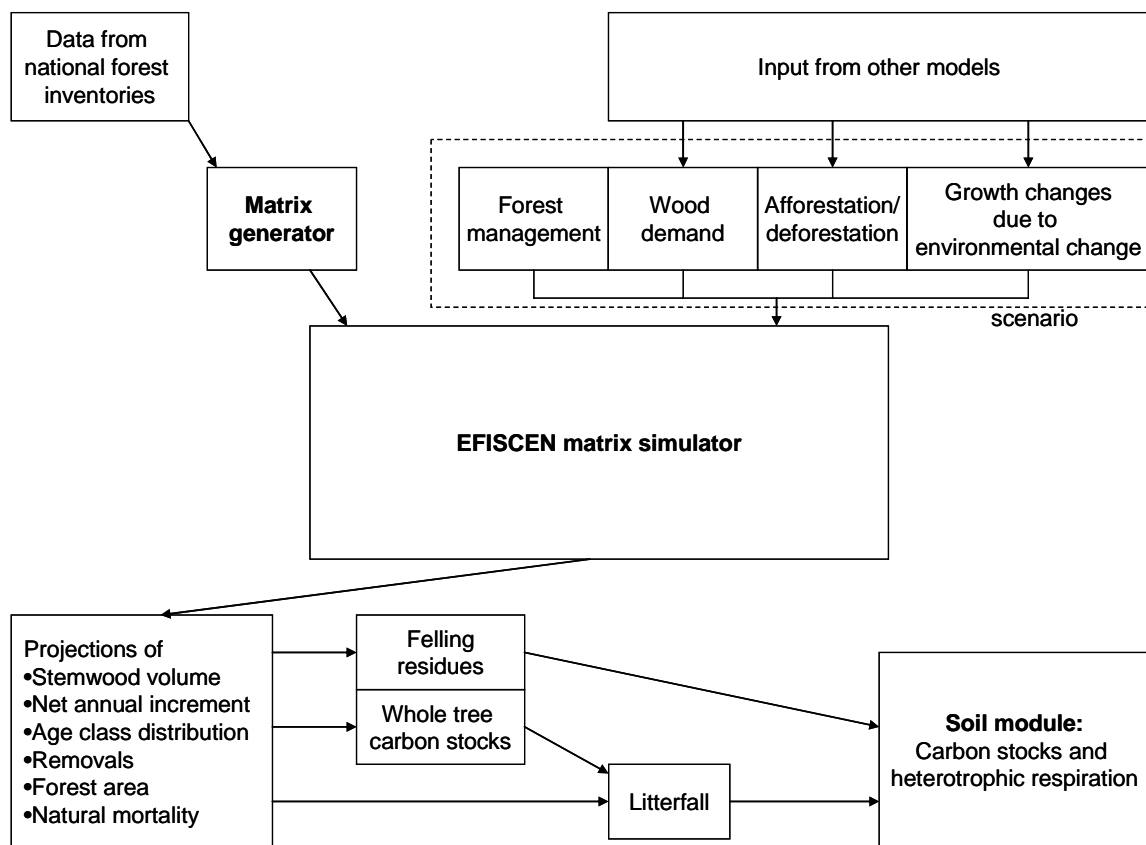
Data from national forest inventories

Input from other models

Matrix generator

Forest management

Wood demand

Afforestation/ deforestation

Growth changes due to environmental change

scenario

EFISCEN matrix simulator

Projections of
•Stemwood volume
•Net annual increment
•Age class distribution
•Removals
•Forest area
•Natural mortality

Felling residues

Whole tree carbon stocks

Litterfall

Soil module:
Carbon stocks and heterotrophic respiration